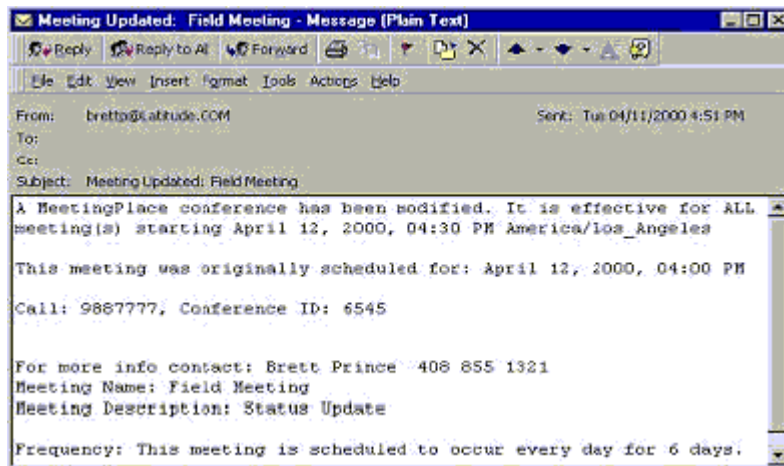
Meeting Updated: Field Meeting - Message (Plain Text)

Reply Reply to All Forward

File Edit View Insert Format Tools Actions Help

From: brettp@Latitude.COM
Sent: Tue 04/11/2000 4:51 PM
To:
Cc:
Subject: Meeting Updated: Field Meeting

A MeetingPlace conference has been modified. It is effective for ALL meeting(s) starting April 12, 2000, 04:30 PM America/Los_Angeles

This meeting was originally scheduled for: April 12, 2000, 04:00 PM

Call: 9887777, Conference ID: 6545

For more info contact: Brett Prince 408 855 1321
Meeting Name: Field Meeting
Meeting Description: Status Update

Frequency: This meeting is scheduled to occur every day for 6 days.